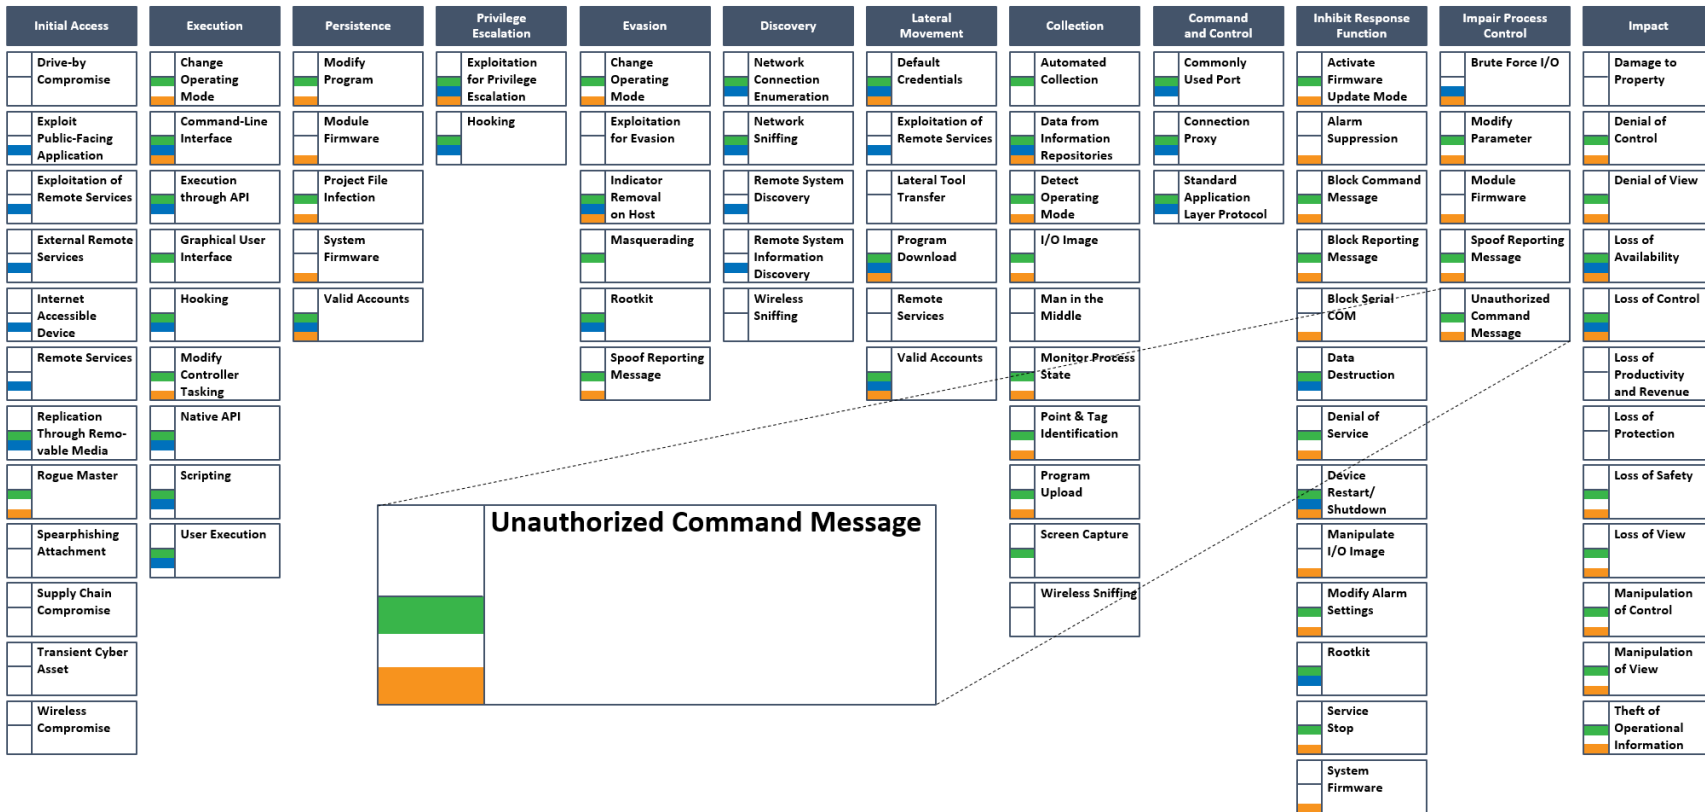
Initial Access

Drive-by Compromise

Exploit Public-Facing Application

Exploitation of Remote Services

External Remote Services

Internet Accessible Device

Remote Services

Replication Through Removable Media

Rogue Master

Spearphishing Attachment

Supply Chain Compromise

Transient Cyber Asset

Wireless Compromise

Execution

Change Operating Mode

Command-Line Interface

Execution through API

Graphical User Interface

Hooking

Modify Controller Tasking

Native API

Scripting

User Execution

Persistence

Modify Program

Module Firmware

Project File Infection

System Firmware

Valid Accounts

Privilege Escalation

Exploitation for Privilege Escalation

Hooking

Evasion

Change Operating Mode

Exploitation for Evasion

Indicator Removal on Host

Masquerading

Rootkit

Spoof Reporting Message

Discovery

Network Connection Enumeration

Network Sniffing

Remote System Discovery

Remote System Information Discovery

Wireless Sniffing

Lateral Movement

Default Credentials

Exploitation of Remote Services

Lateral Tool Transfer

Program Download

Remote Services

Valid Accounts

Collection

Automated Collection

Data from Information Repositories

Detect Operating Mode

I/O Image

Man in the Middle

Monitor Process State

Point & Tag Identification

Program Upload

Screen Capture

Wireless Sniffing

Command and Control

Commonly Used Port

Connection Proxy

Standard Application Layer Protocol

Inhibit Response Function

Activate Firmware Update Mode

Alarm Suppression

Block Command Message

Block Reporting Message

Block Serial COM

Data Destruction

Denial of Service

Device Restart/ Shutdown

Manipulate I/O Image

Modify Alarm Settings

Rootkit

Service Stop

System Firmware

Impair Process Control

Brute Force I/O

Modify Parameter

Module Firmware

Spoof Reporting Message

Unauthorized Command Message

Impact

Damage to Property

Denial of Control

Denial of View

Loss of Availability

Loss of Control

Loss of Productivity and Revenue

Loss of Protection

Loss of Safety

Loss of View

Manipulation of Control

Manipulation of View

Theft of Operational Information

Unauthorized Command Message